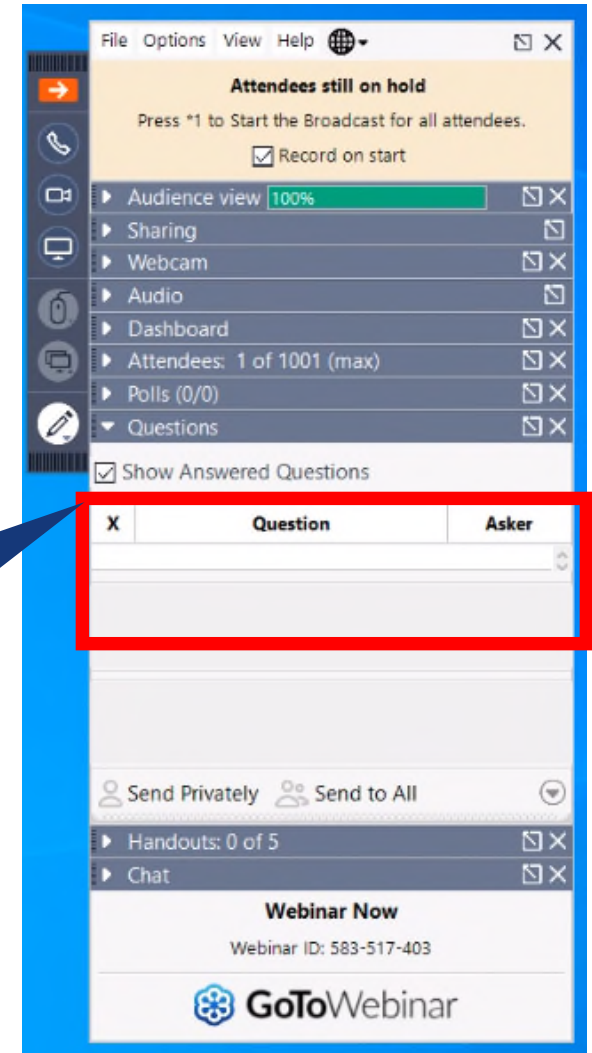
File Options View Help

Attendees still on hold

Press *1 to Start the Broadcast for all attendees.

Record on start

Audience view 100%

Sharing

Webcam

Audio

Dashboard

Attendees: 1 of 1001 (max)

Polls (0/0)

Questions

Show Answered Questions

| X | Question | Asker |
|---|---|---|

Send Privately Send to All

Handouts: 0 of 5

Chat

Webinar Now

Webinar ID: 583-517-403

GoToWebinar